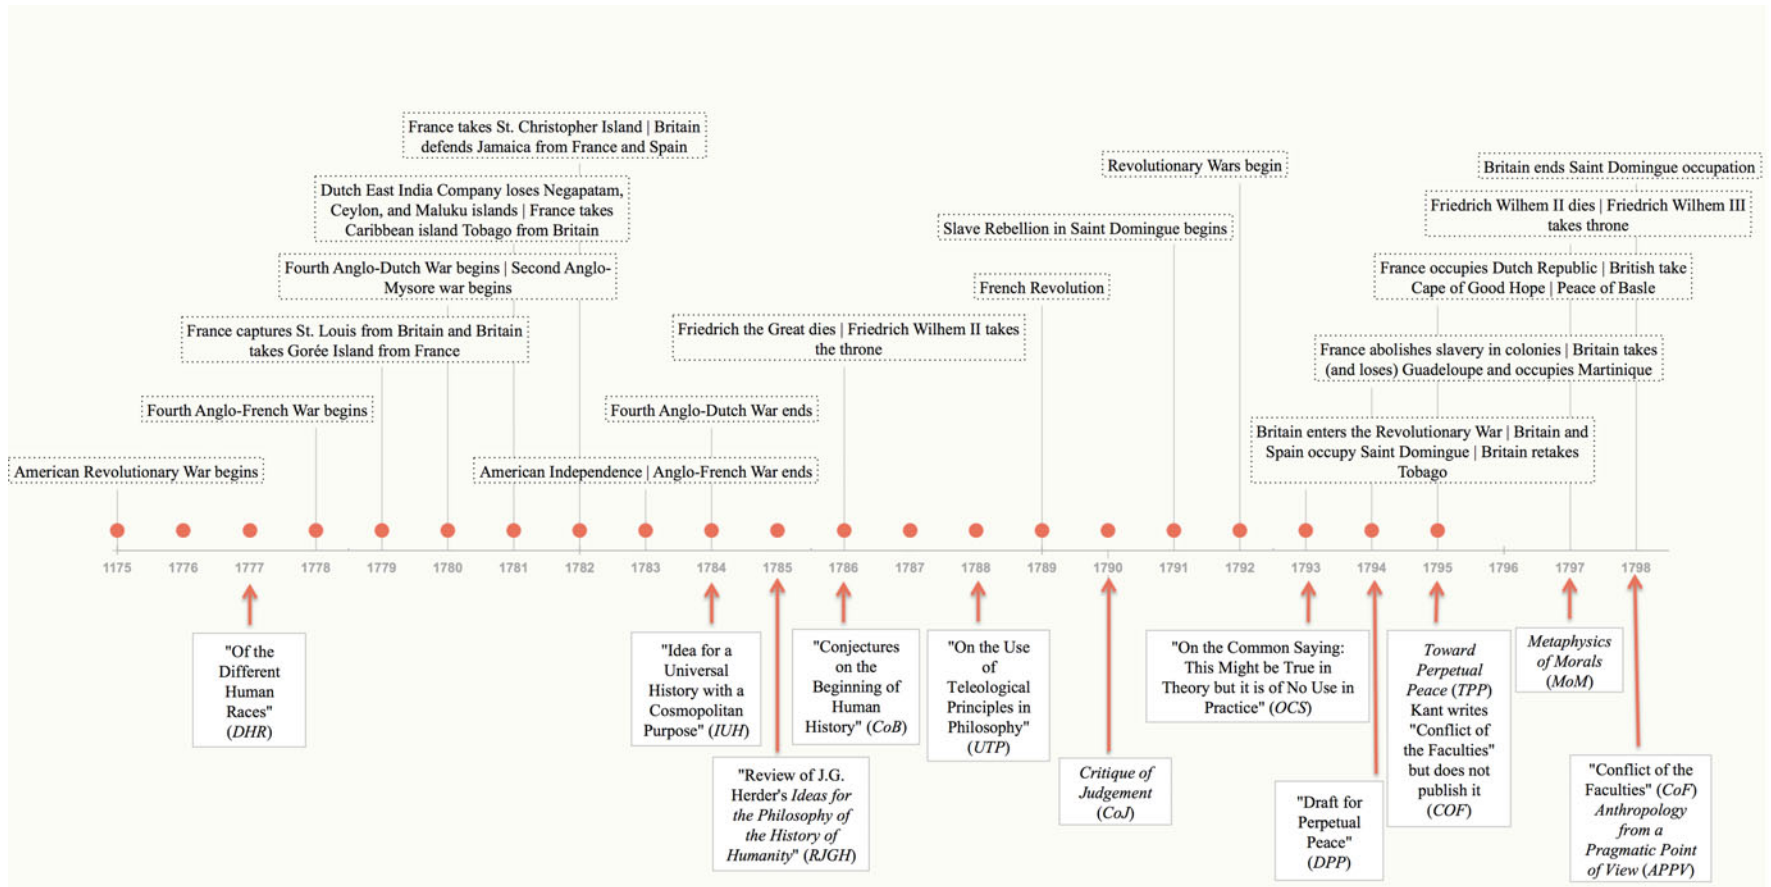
France takes St. Christopher Island | Britain defends Jamaica from France and Spain

Dutch East India Company loses Negapatam, Ceylon, and Maluku islands | France takes Caribbean island Tobago from Britain

Fourth Anglo-Dutch War begins | Second Anglo-Mysore war begins

France captures St. Louis from Britain and Britain takes Gorée Island from France

Fourth Anglo-French War begins

American Revolutionary War begins

Friedrich the Great dies | Friedrich Wilhem II takes the throne

Fourth Anglo-Dutch War ends

American Independence | Anglo-French War ends

Revolutionary Wars begin

Slave Rebellion in Saint Domingue begins

French Revolution

Britain ends Saint Domingue occupation

Friedrich Wilhem II dies | Friedrich Wilhem III takes throne

France occupies Dutch Republic | British take Cape of Good Hope | Peace of Basle

France abolishes slavery in colonies | Britain takes (and loses) Guadeloupe and occupies Martinique

Britain enters the Revolutionary War | Britain and Spain occupy Saint Domingue | Britain retakes Tobago

1175 1776 1777 1778 1779 1780 1781 1782 1783 1784 1785 1786 1787 1788 1789 1790 1791 1792 1793 1794 1795 1796 1797 1798

"Of the Different Human Races" (*DHR*)

"Idea for a Universal History with a Cosmopolitan Purpose" (*IUH*)

"Review of J.G. Herder's *Ideas for the Philosophy of the History of Humanity*" (*RJGH*)

"Conjectures on the Beginning of Human History" (*CoB*)

"On the Use of Teleological Principles in Philosophy" (*UTP*)

*Critique of Judgement* (*CoJ*)

"On the Common Saying: This Might be True in Theory but it is of No Use in Practice" (*OCS*)

"Draft for Perpetual Peace" (*DPP*)

*Toward Perpetual Peace* (*TPP*) Kant writes "Conflict of the Faculties" but does not publish it (*COF*)

*Metaphysics of Morals* (*MoM*)

"Conflict of the Faculties" (*CoF*) *Anthropology from a Pragmatic Point of View* (*APPV*)